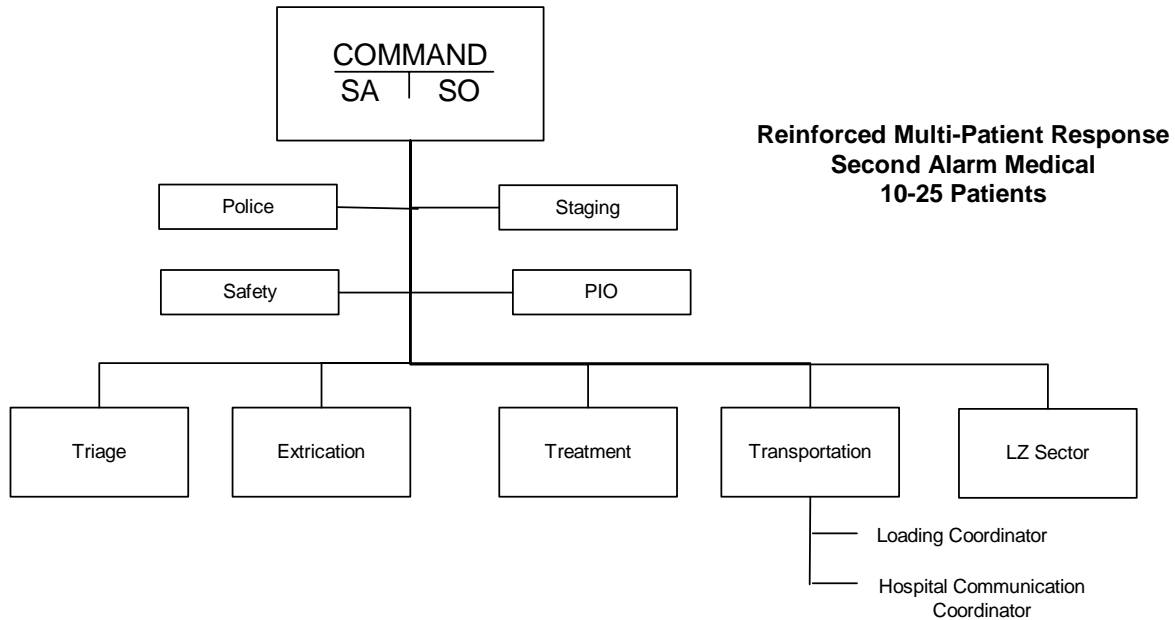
COMMAND
SA | SO

Reinforced Multi-Patient Response
Second Alarm Medical
10-25 Patients

Police

Staging

Safety

PIO

Triage

Extrication

Treatment

Transportation

LZ Sector

Loading Coordinator

Hospital Communication Coordinator